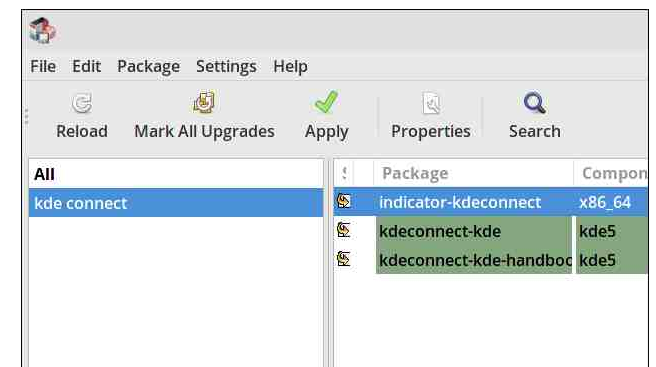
File Edit Package Settings Help

Reload Mark All Upgrades Apply Properties Search

All
kde connect

| S | Package | Compon |
|---|---|---|
| | indicator-kdeconnect | x86_64 |
| | kdeconnect-kde | kde5 |
| | kdeconnect-kde-handboc | kde5 |